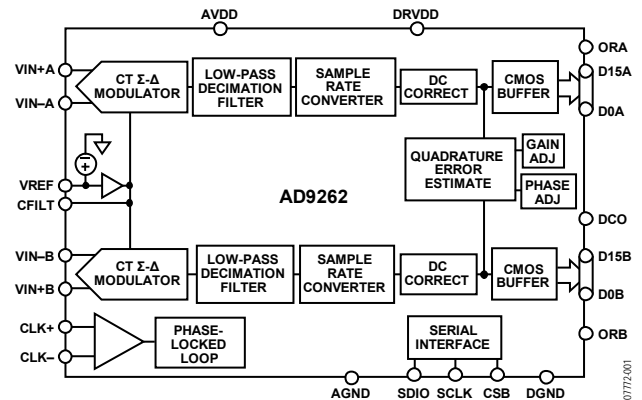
AVDD
DRVDD
VIN+A
VIN–A
CT Σ-Δ MODULATOR
LOW-PASS DECIMATION FILTER
SAMPLE RATE CONVERTER
DC CORRECT
CMOS BUFFER
ORA
D15A
D0A
QUADRATURE ERROR ESTIMATE
GAIN ADJ
PHASE ADJ
VREF
CFILT
AD9262
DCO
VIN–B
VIN+B
CT Σ-Δ MODULATOR
LOW-PASS DECIMATION FILTER
SAMPLE RATE CONVERTER
DC CORRECT
CMOS BUFFER
D15B
D0B
CLK+
CLK–
PHASE-LOCKED LOOP
SERIAL INTERFACE
ORB
AGND
SDIO
SCLK
CSB
DGND
07772-001